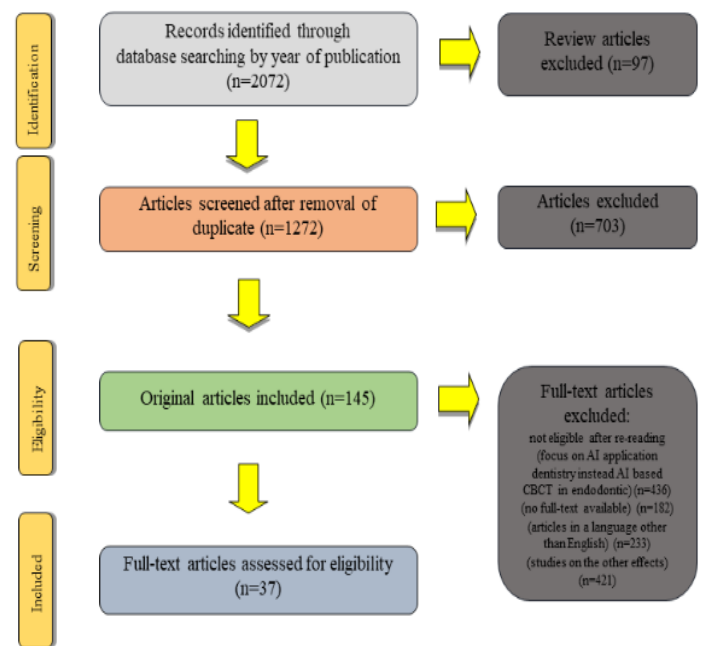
Identification

Records identified through database searching by year of publication (n=2072)

Review articles excluded (n=97)

Screening

Articles screened after removal of duplicate (n=1272)

Articles excluded (n=703)

Eligibility

Original articles included (n=145)

Full-text articles excluded:

not eligible after re-reading (focus on AI application dentistry instead AI based CBCT in endodontic) (n=436)
(no full-text available) (n=182)
(articles in a language other than English) (n=233)
(studies on the other effects) (n=421)

Included

Full-text articles assessed for eligibility (n=37)